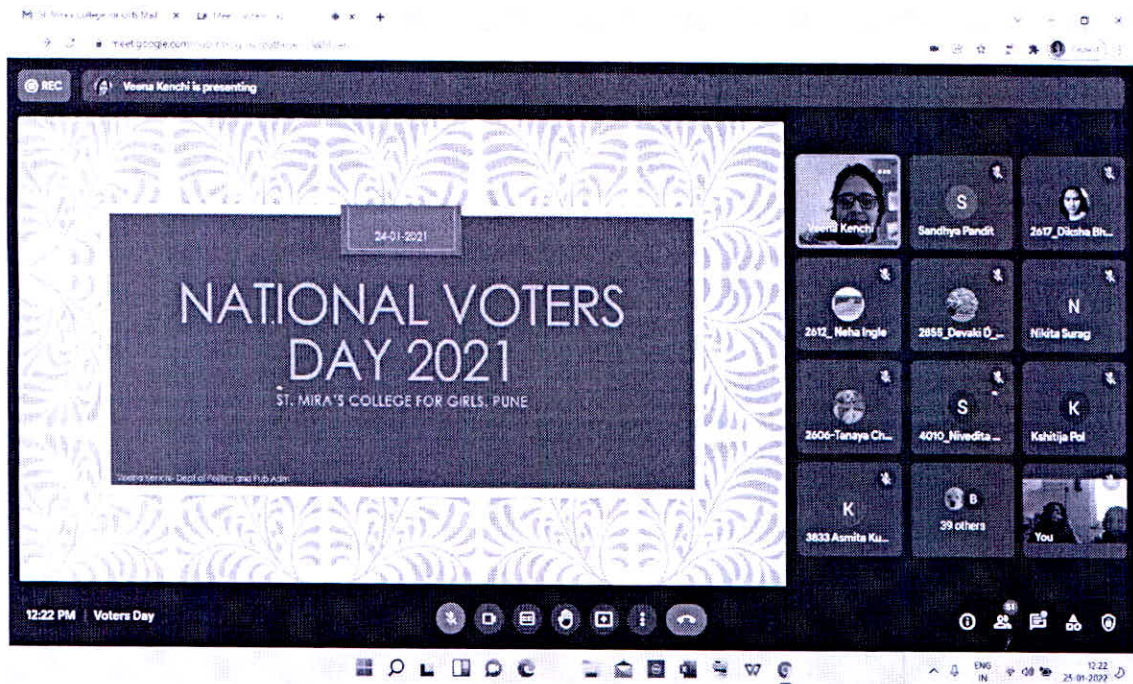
M St. Mira's college for Girls Mail × Meet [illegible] × +

meet.google.com/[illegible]

REC Veena Kenchi is presenting

24-01-2021

NATIONAL VOTERS DAY 2021

ST. MIRA'S COLLEGE FOR GIRLS, PUNE

Veena Kenchi- Dept of Politics and Pub Adm

Veena Kenchi

S Sandhya Pandit

2617_Diksha Bh...

2612_ Neha Ingle

2855_Devaki D_...

N Nikita Surag

2606-Tanaya Ch...

S 4010_Nivedita ...

K Kshitija Pol

K 3833 Asmita Ku...

B 39 others

You

12:22 PM | Voters Day

51

ENG IN 12:22 25-01-2022